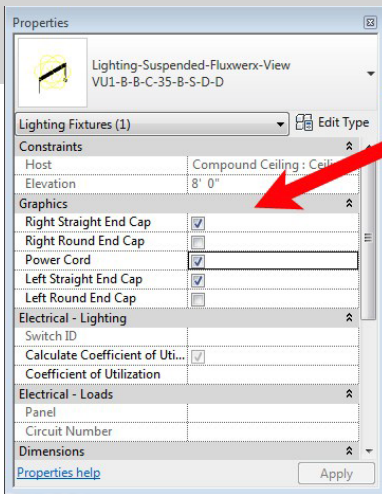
Properties

Lighting-Suspended-Fluxwerx-View
VU1-B-B-C-35-B-S-D-D

Lighting Fixtures (1)
Edit Type

| Constraints | |
|---|---|
| Host | Compound Ceiling : Ceili |
| Elevation | 8' 0" |
| **Graphics** | |
| Right Straight End Cap | ☑ |
| Right Round End Cap | ☐ |
| Power Cord | ☑ |
| Left Straight End Cap | ☑ |
| Left Round End Cap | ☐ |
| **Electrical - Lighting** | |
| Switch ID | |
| Calculate Coefficient of Uti... | ☑ |
| Coefficient of Utilization | |
| **Electrical - Loads** | |
| Panel | |
| Circuit Number | |
| **Dimensions** | |

Properties help
Apply